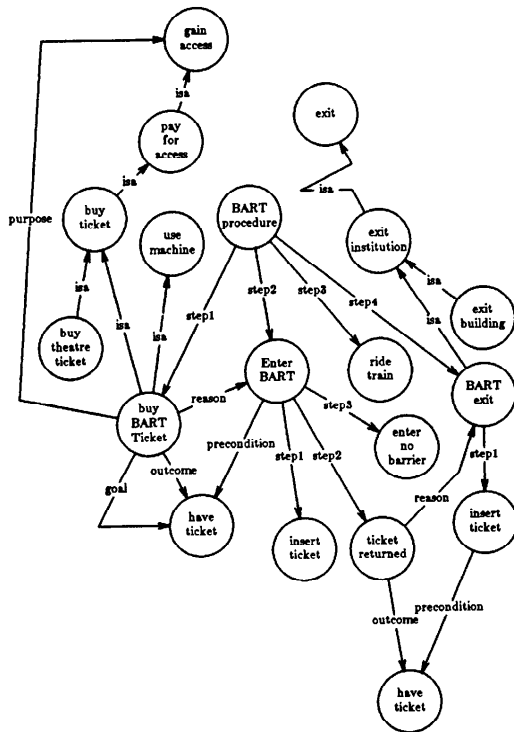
gain access

isa

pay for access

exit

isa

isa

purpose

buy ticket

BART procedure

use machine

exit institution

isa

isa

step2

step3

step4

isa

exit building

buy theatre ticket

isa

step1

isa

Enter BART

ride train

BART exit

reason

step3

buy BART Ticket

precondition

enter no barrier

outcome

step1

step2

step1

goal

reason

insert ticket

have ticket

insert ticket

ticket returned

precondition

outcome

have ticket